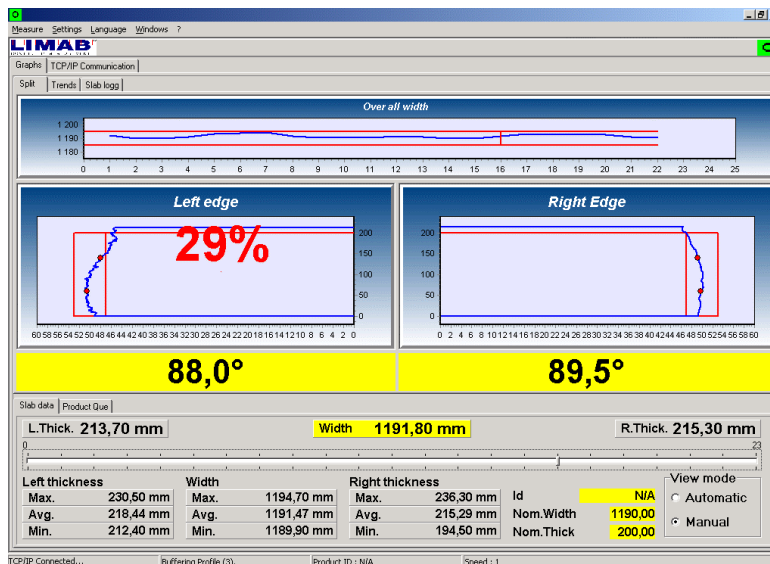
Measure Settings Language Windows ?

LIMAB

Graphs | TCP/IP Communication

Split | Trends | Slab logg

Over all width

1 200
1 190
1 180

0 1 2 3 4 5 6 7 8 9 10 11 12 13 14 15 16 17 18 19 20 21 22 23 24 25

Left edge

29%

200
150
100
50
0

60 58 56 54 52 50 48 46 44 42 40 38 36 34 32 30 28 26 24 22 20 18 16 14 12 10 8 6 4 2 0

Right Edge

200
150
100
50
0

0 2 4 6 8 10 12 14 16 18 20 22 24 26 28 30 32 34 36 38 40 42 44 46 48 50 52 54 56 58 60

88,0°

89,5°

Slab data | Product Que

L.Thick. 213,70 mm

Width 1191,80 mm

R.Thick. 215,30 mm

0
23

| Left thickness | |
|---|---|
| Max. | 230,50 mm |
| Avg. | 218,44 mm |
| Min. | 212,40 mm |

| Width | |
|---|---|
| Max. | 1194,70 mm |
| Avg. | 1191,47 mm |
| Min. | 1189,90 mm |

| Right thickness | |
|---|---|
| Max. | 236,30 mm |
| Avg. | 215,29 mm |
| Min. | 194,50 mm |

| Id | N/A |
|---|---|
| Nom.Width | 1190,00 |
| Nom.Thick | 200,00 |

View mode
Automatic
Manual

TCP/IP Connected... | Buffering Profile (3)... | Product ID : N/A | Speed : 1